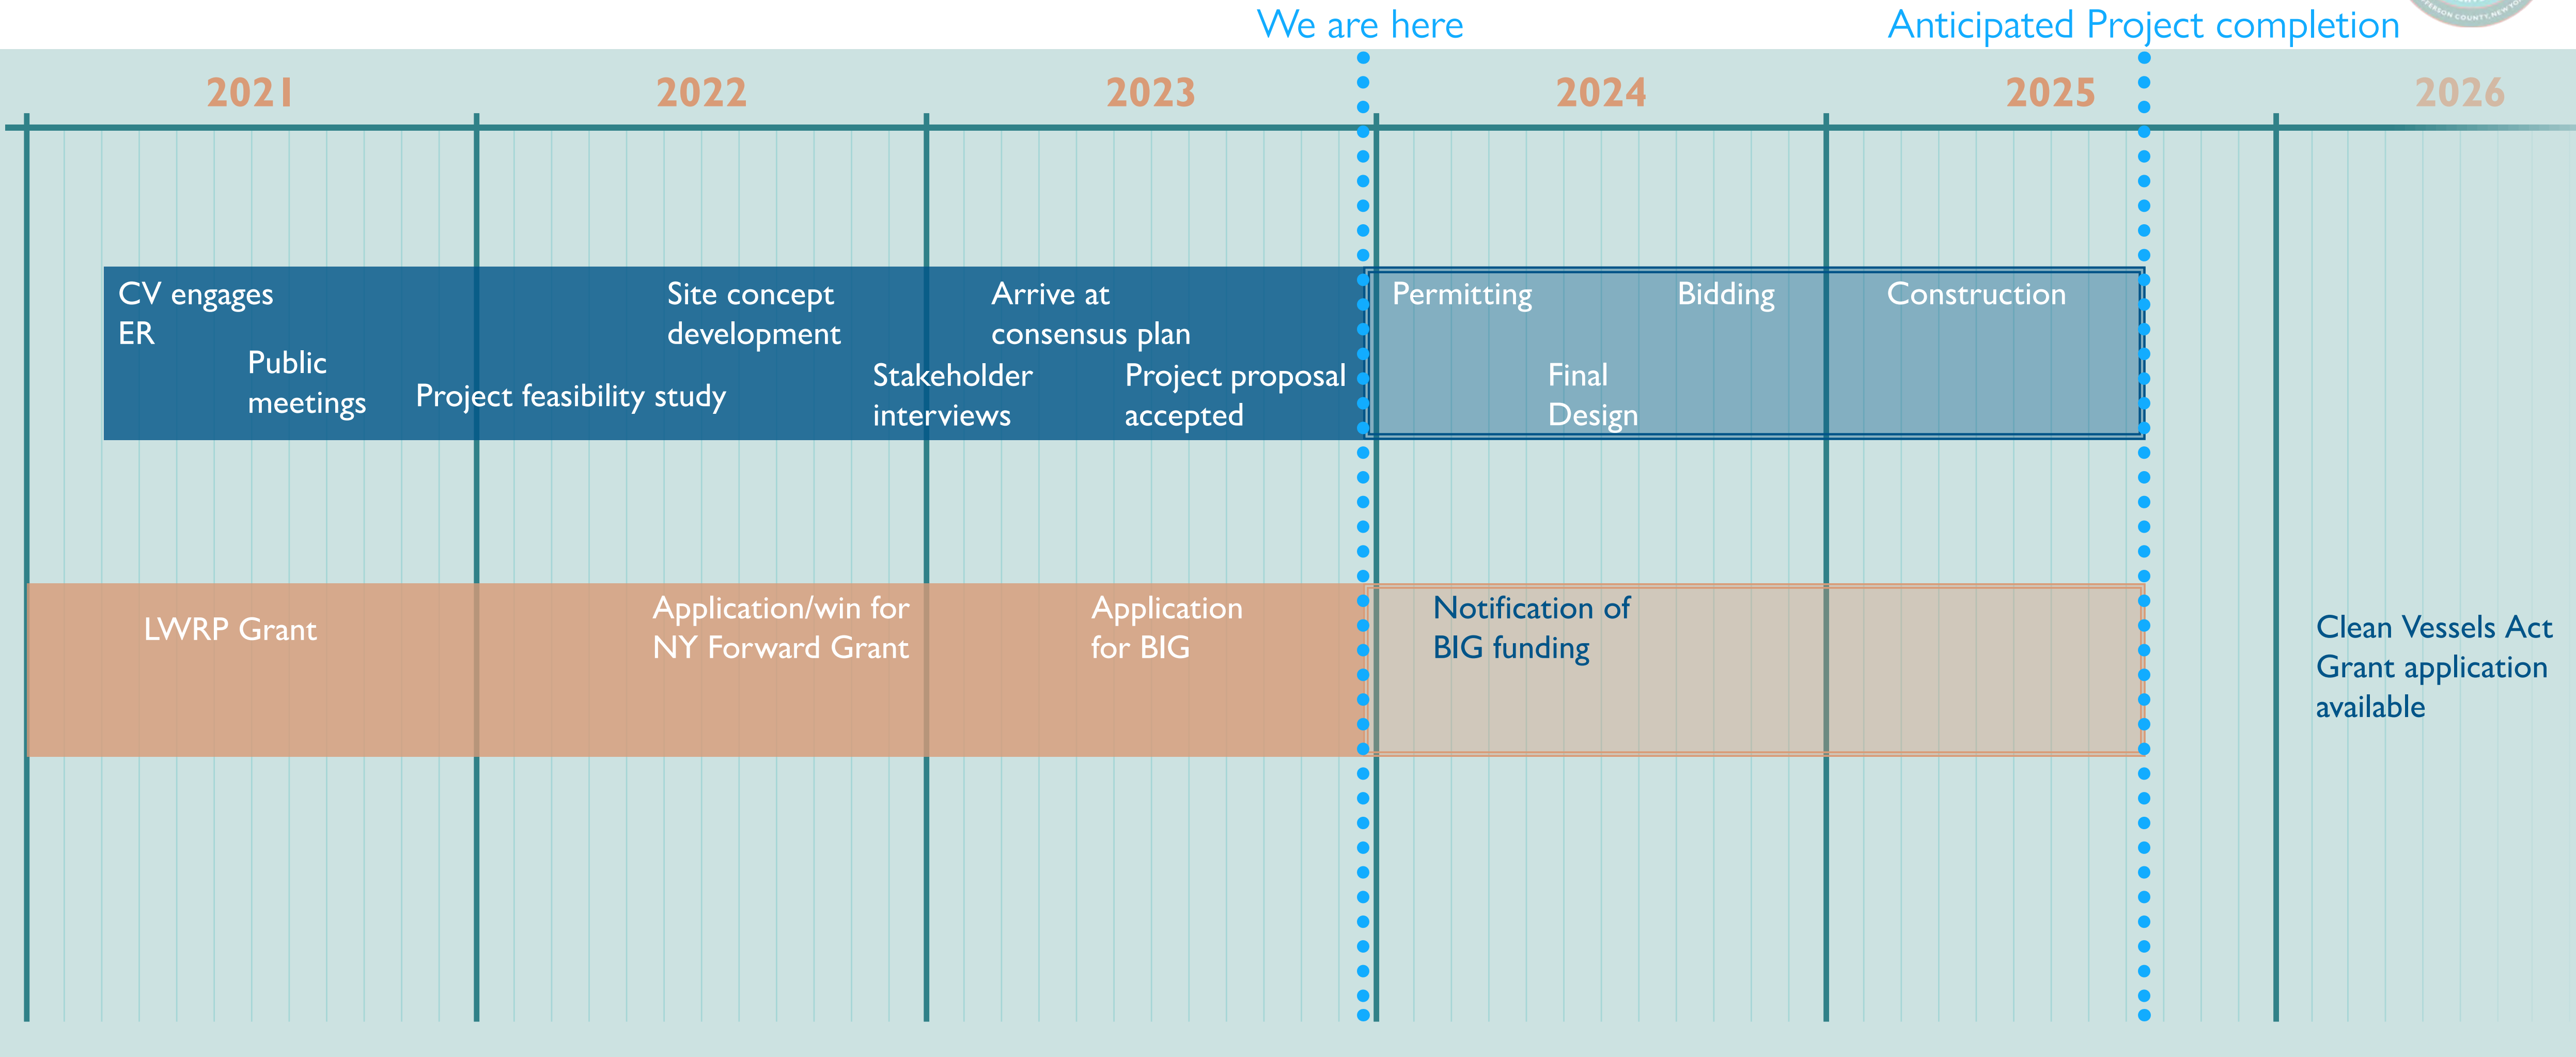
We are here

Anticipated Project completion

2021

2022

2023

2024

2025

2026

CV engages ER

Public meetings

Project feasibility study

Site concept development

Stakeholder interviews

Arrive at consensus plan

Project proposal accepted

Permitting

Final Design

Bidding

Construction

LWRP Grant

Application/win for NY Forward Grant

Application for BIG

Notification of BIG funding

Clean Vessels Act Grant application available